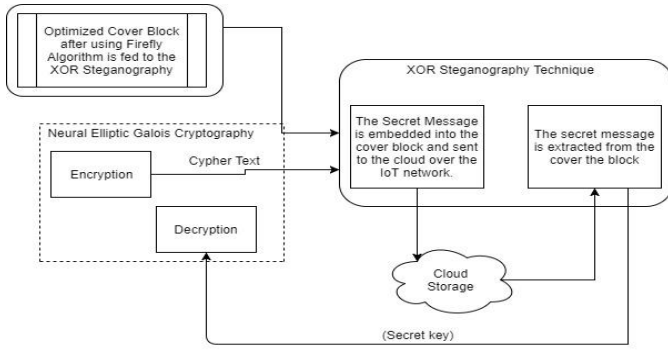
Optimized Cover Block after using Firefly Algorithm is fed to the XOR Steganography

XOR Steganography Technique

Neural Elliptic Galois Cryptography

The Secret Message is embedded into the cover block and sent to the cloud over the IoT network.

The secret message is extracted from the cover the block

Encryption

Cypher Text

Decryption

Cloud Storage

(Secret key)